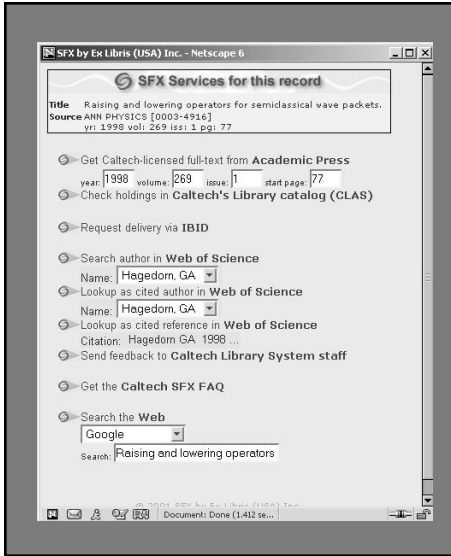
SFX by Ex Libris (USA) Inc. - Netscape 6

SFX Services for this record

Title Raising and lowering operators for semiclassical wave packets.
Source ANN PHYSICS [0003-4916]
yr: 1998 vol: 269 iss: 1 pg: 77

Get Caltech-licensed full-text from Academic Press
year: 1998 volume: 269 issue: 1 start page: 77

Check holdings in Caltech's Library catalog (CLAS)

Request delivery via IBID

Search author in Web of Science
Name: Hagedorn, GA

Lookup as cited author in Web of Science
Name: Hagedorn, GA

Lookup as cited reference in Web of Science
Citation: Hagedorn GA 1998 ...

Send feedback to Caltech Library System staff

Get the Caltech SFX FAQ

Search the Web
Google
Search: Raising and lowering operators

© 2001 SFX by Ex Libris (USA) Inc.

Document: Done (1.412 se...